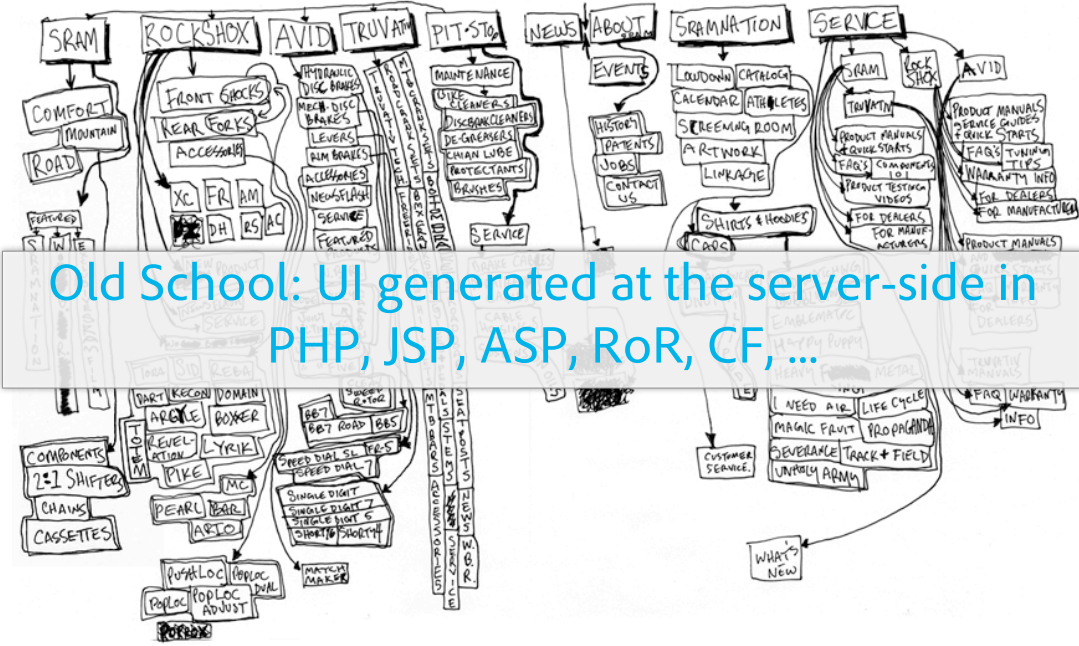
Old School: UI generated at the server-side in PHP, JSP, ASP, RoR, CF, ...

SRAM
ROCKSHOX
AVID
TRUVATIV
PIT-STOP
NEWS
ABOUT
SRAMNATION
SERVICE

COMFORT
MOUNTAIN
ROAD
FEATURED
S W E

FRONT SHOCKS
REAR FORKS
ACCESSORIES
XC FR AM
DH RS AC

HYDRAULIC DISC BRAKES
MECH. DISC BRAKES
LEVERS
RIM BRAKES
ACCESSORIES
NEWSFLASH
SERVICE
FEATURED

MAINTENANCE
BIKE CLEANERS
DISC BRAKE CLEANERS
DE-GREASERS
CHAIN LUBE
PROTECTANTS
BRUSHES
SERVICE

EVENTS
HISTORY
PATENTS
JOBS
CONTACT US

LOWDOWN
CATALOG
CALENDAR
ATHLETES
SCREENING ROOM
ARTWORK
LINKAGE
SHIRTS & HOODIES
CAPS

SRAM
ROCK SHOX
AVID
TRUVATIV
PRODUCT MANUALS & QUICK STARTS
FAQ'S
COMPONENTS 101
PRODUCT TESTING VIDEOS
FOR DEALERS
FOR MANUFACTURERS
PRODUCT MANUALS & SERVICE GUIDES & QUICK STARTS
FAQ'S
TUNING TIPS
WARRANTY INFO
FOR DEALERS
FOR MANUFACTURERS
PRODUCT MANUALS
FOR DEALERS
TRUVATIV MANUALS
FAQ
WARRANTY INFO

PART
RECON
DOMAIN
ARGYLE
BOXXER
TOTEM
REVELATION
LYRIK
PIKE
MC
PEARL
REAR
ARIO

BB7
BB7 ROAD
BBS
SPEED DIAL SL
FR-5
SPEED DIAL 7
SINGLE DIGIT
SINGLE DIGIT 7
SINGLE DIGIT 5
SHORTY 6
SHORTY 4
MATCH MAKER

COMPONENTS
2:1 SHIFTERS
CHAINS
CASSETTES

PUSHLOC
POPLOC
DUAL
POPLOC ADJUST
POPLOC

I NEED AIR
LIFE CYCLE
MAGIC FRUIT
PROPAGANDA
SEVERANCE
TRACK + FIELD
UNHOLY ARMY

CUSTOMER SERVICE.
WHAT'S NEW